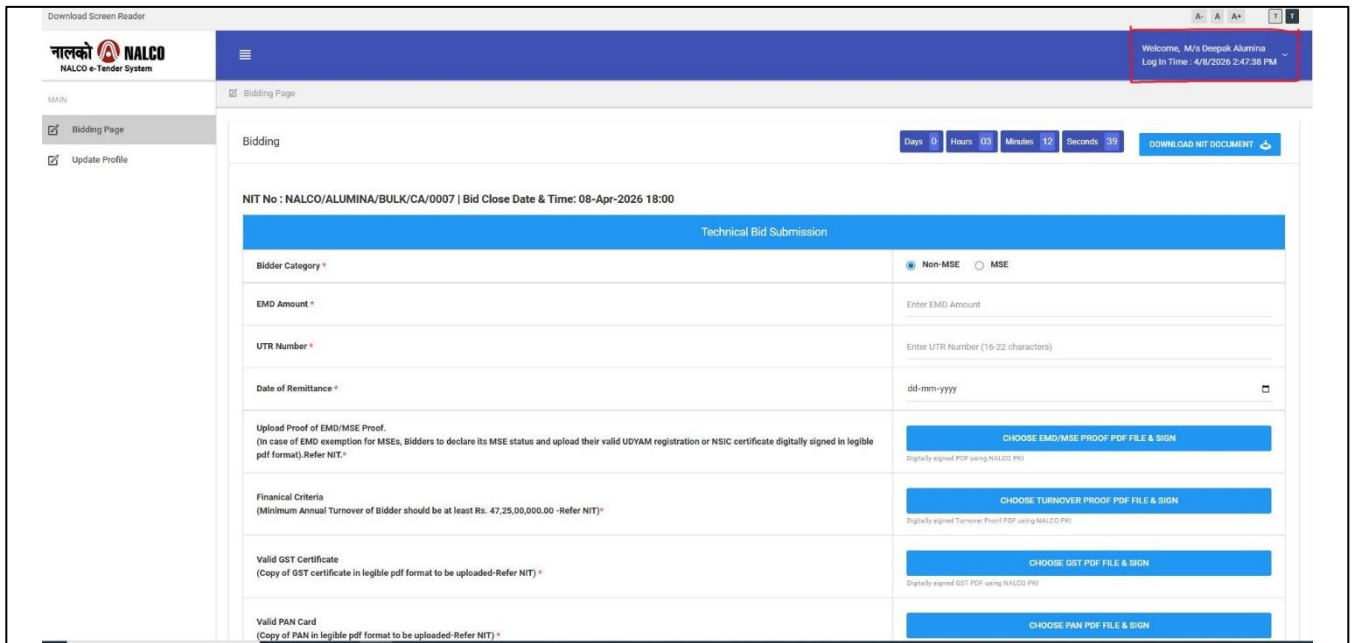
Download Screen Reader

A- A A+ T T

नालको NALCO
NALCO e-Tender System

Welcome, M/s Deepak Alumina
Log In Time : 4/8/2026 2:47:38 PM

MAIN

Bidding Page

Update Profile

Bidding Page

Bidding

Days 0 Hours 03 Minutes 12 Seconds 39

DOWNLOAD NIT DOCUMENT

NIT No : NALCO/ALUMINA/BULK/CA/0007 | Bid Close Date & Time: 08-Apr-2026 18:00

Technical Bid Submission

| | |
|---|---|
| Bidder Category * | Non-MSE MSE |
| EMD Amount * | Enter EMD Amount |
| UTR Number * | Enter UTR Number (16-22 characters) |
| Date of Remittance * | dd-mm-yyyy |
| Upload Proof of EMD/MSE Proof. (In case of EMD exemption for MSEs, Bidders to declare its MSE status and upload their valid UDYAM registration or NSIC certificate digitally signed in legible pdf format).Refer NIT.* | CHOOSE EMD/MSE PROOF PDF FILE & SIGN Digitally signed PDF using NALCO PKI |
| Finanical Criteria (Minimum Annual Turnover of Bidder should be at least Rs. 47,25,00,000.00 -Refer NIT)* | CHOOSE TURNOVER PROOF PDF FILE & SIGN Digitally signed Turnover Proof PDF using NALCO PKI |
| Valid GST Certificate (Copy of GST certificate in legible pdf format to be uploaded-Refer NIT) * | CHOOSE GST PDF FILE & SIGN Digitally signed GST PDF using NALCO PKI |
| Valid PAN Card (Copy of PAN in legible pdf format to be uploaded-Refer NIT) * | CHOOSE PAN PDF FILE & SIGN |